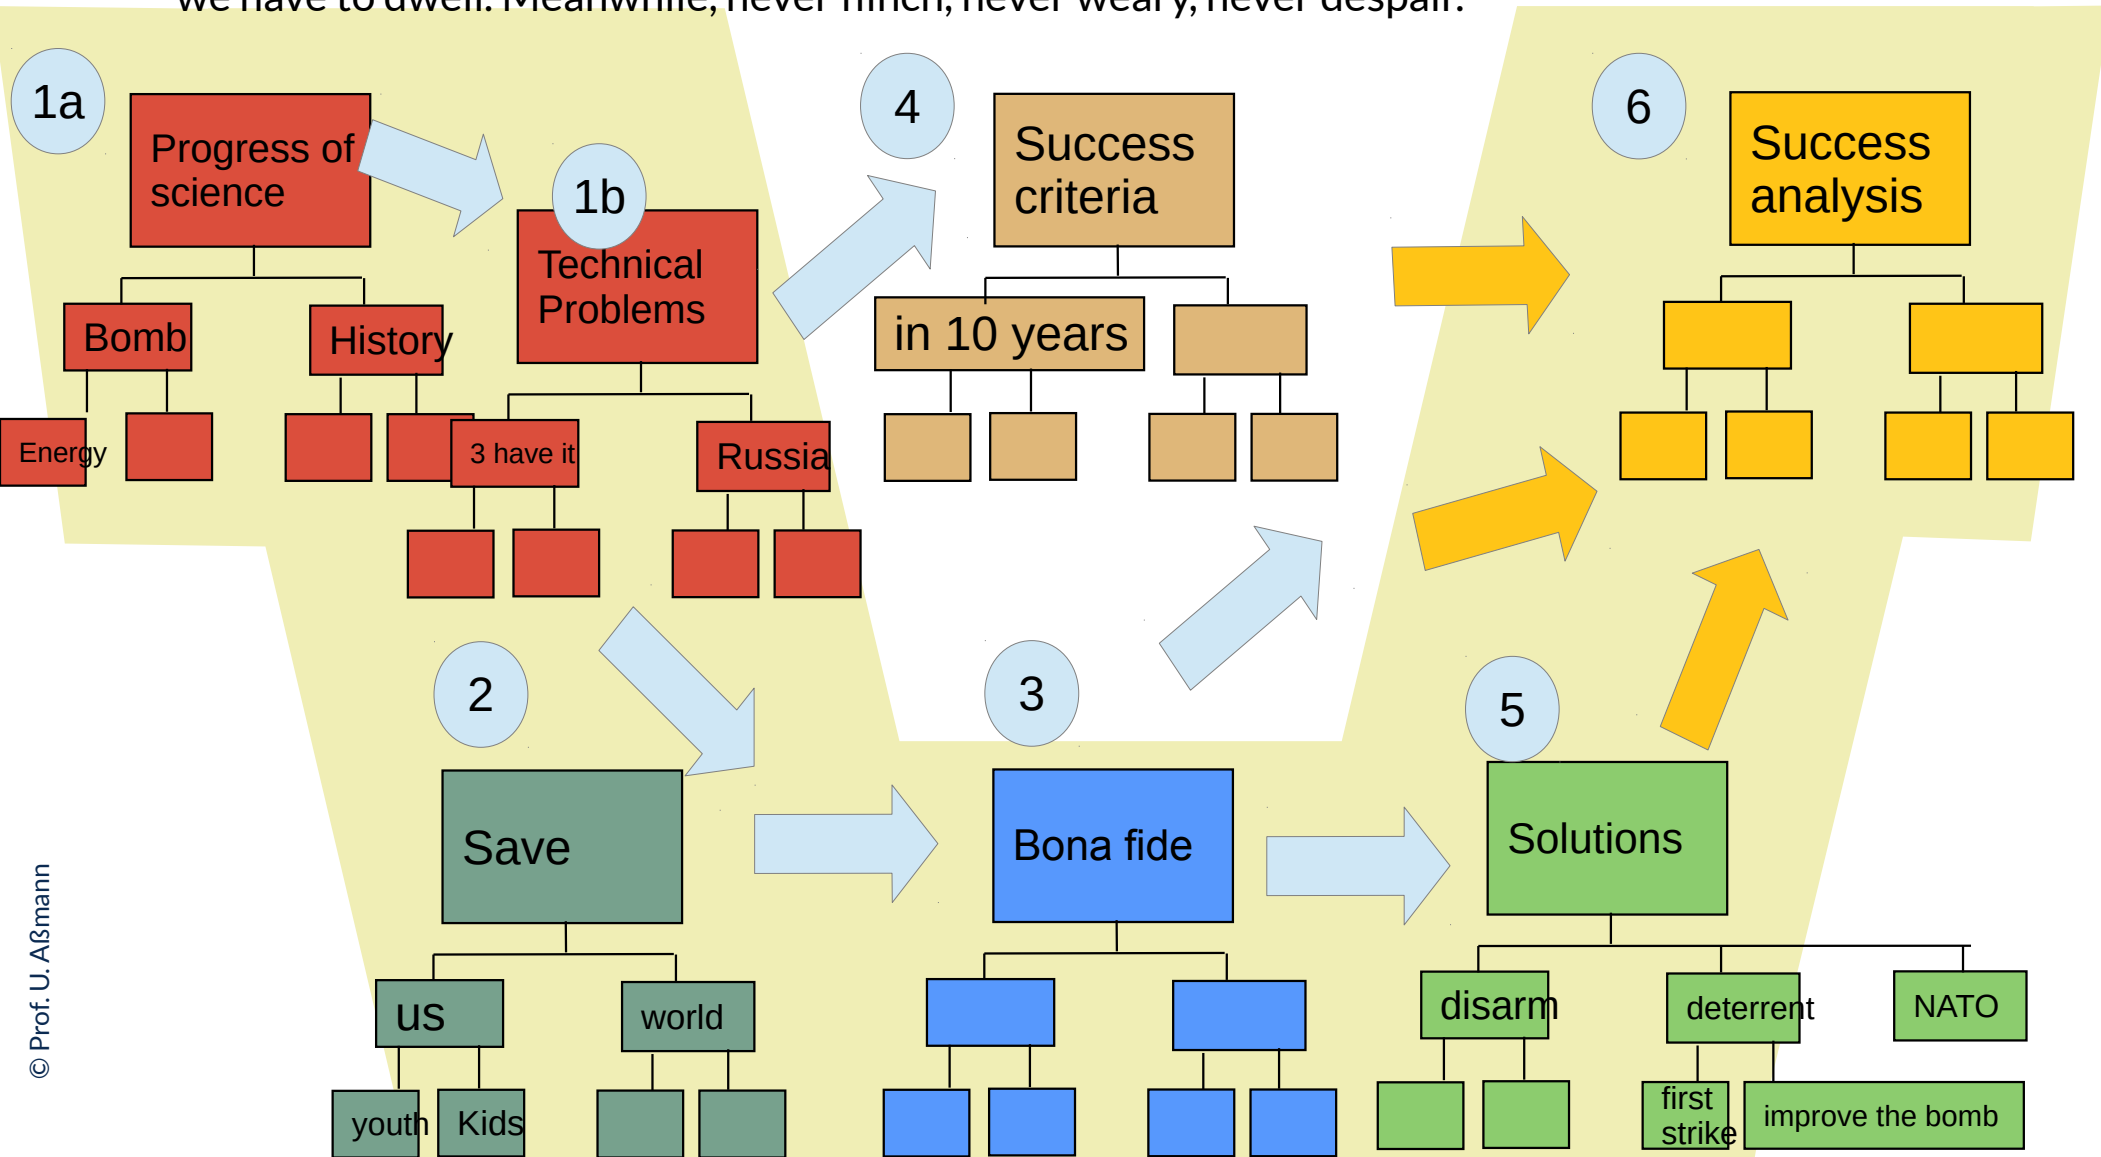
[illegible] have to dwell. Meanwhile, never flinch, never weary, never despair.

1a
Progress of science
Bomb
History
Energy

1b
Technical Problems
3 have it
Russia

4
Success criteria
in 10 years

6
Success analysis

2
Save
us
world
youth
Kids

3
Bona fide

5
Solutions
disarm
deterrent
NATO
first strike
improve the bomb

© Prof. U. Aßmann